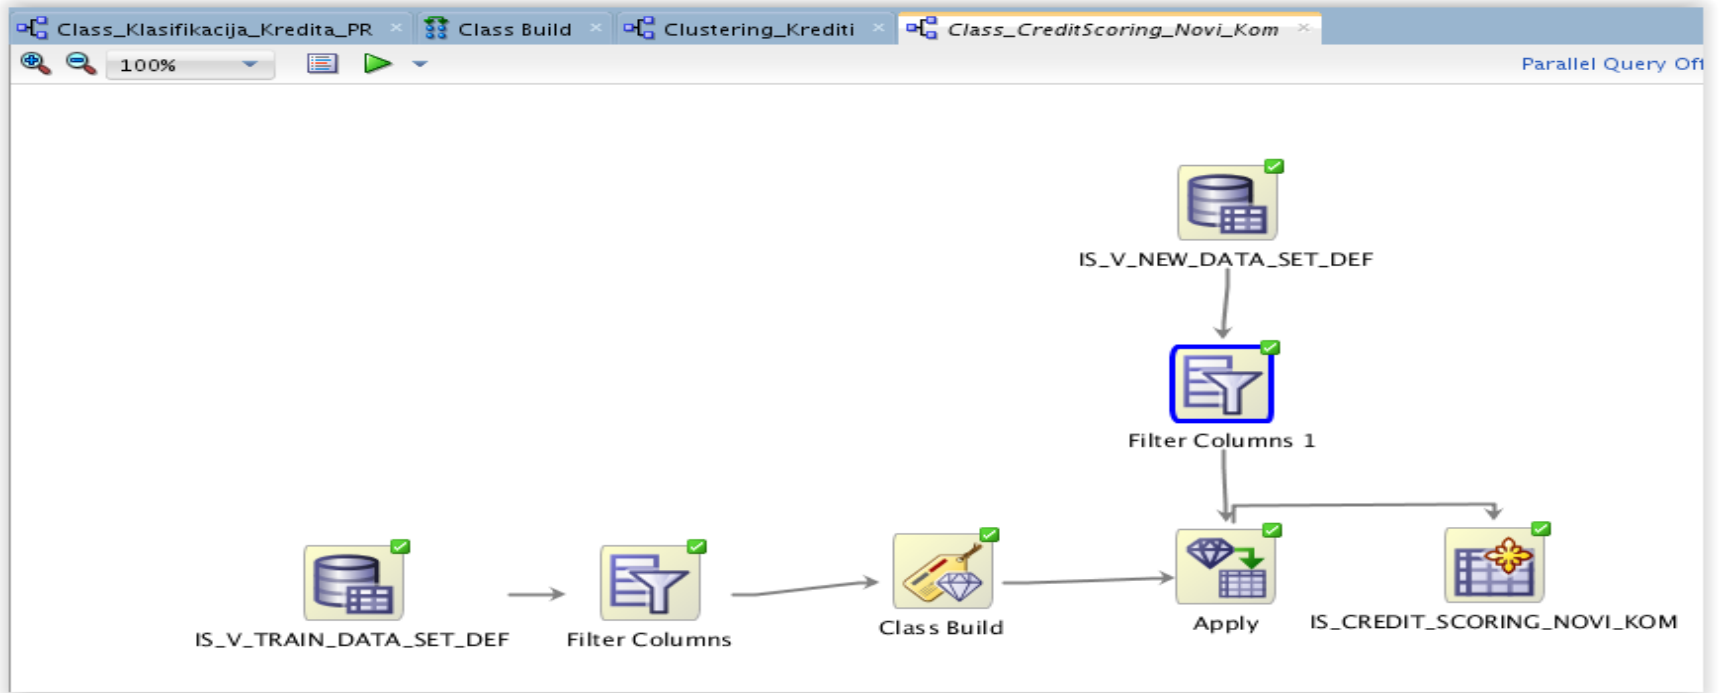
Class_Klasifikacija_Kredita_PR × Class Build × Clustering_Krediti × Class_CreditScoring_Novi_Kom ×

100%

Parallel Query Off

IS_V_NEW_DATA_SET_DEF

Filter Columns 1

IS_V_TRAIN_DATA_SET_DEF

Filter Columns

Class Build

Apply

IS_CREDIT_SCORING_NOVI_KOM